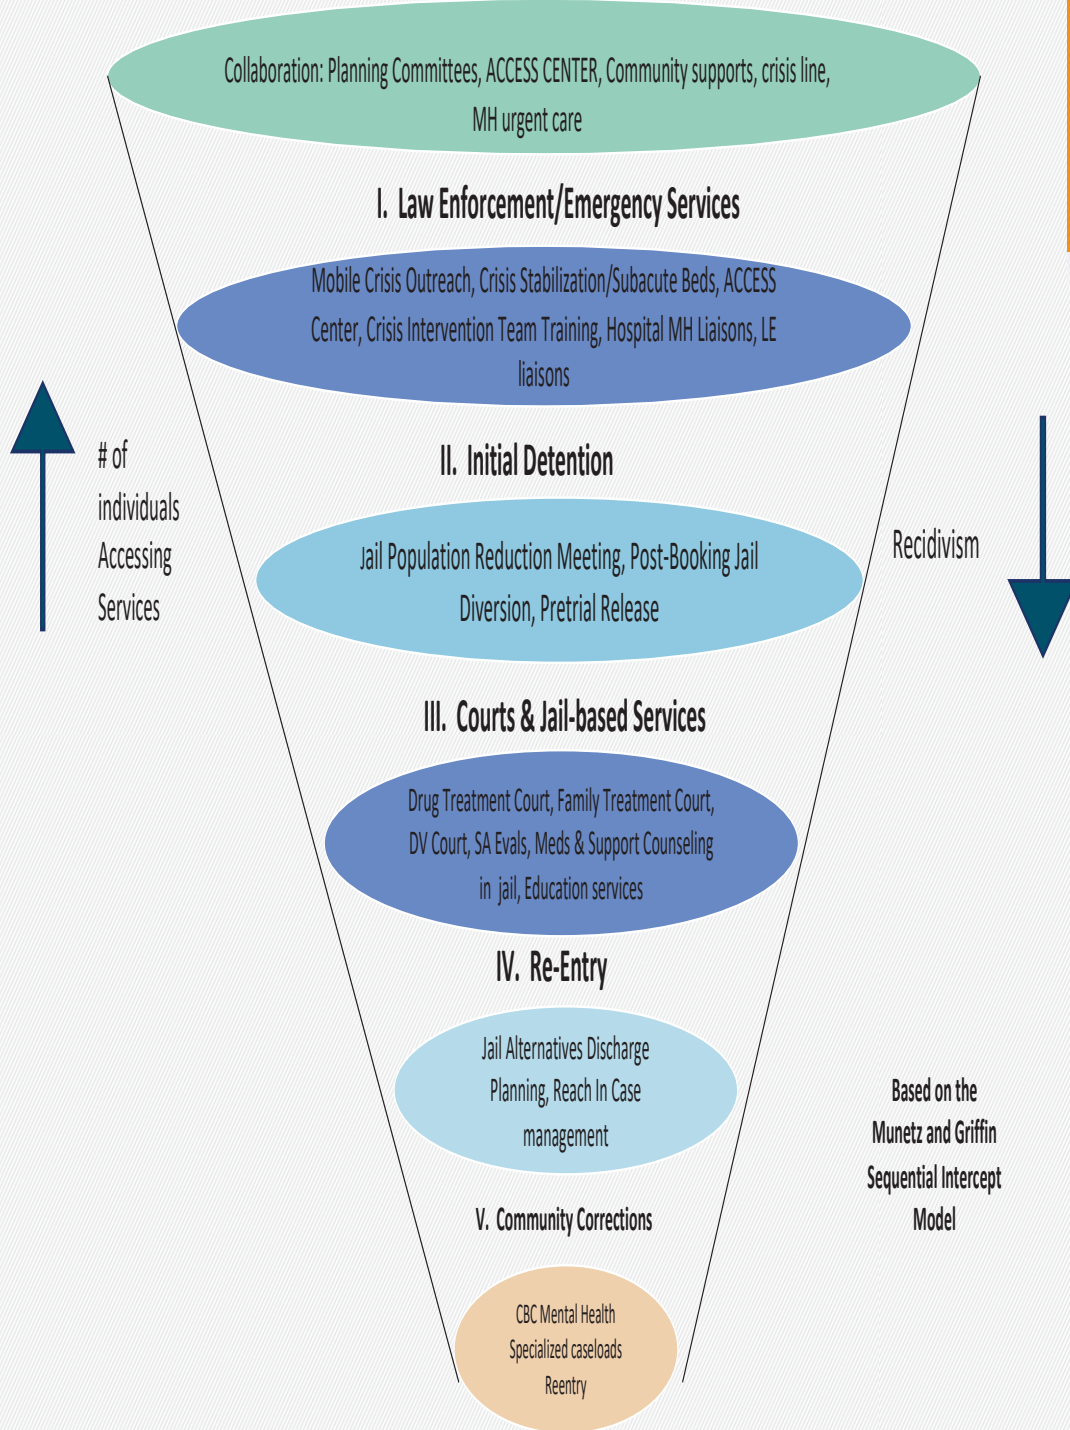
Collaboration: Planning Committees, ACCESS CENTER, Community supports, crisis line, MH urgent care

I. Law Enforcement/Emergency Services

Mobile Crisis Outreach, Crisis Stabilization/Subacute Beds, ACCESS Center, Crisis Intervention Team Training, Hospital MH Liaisons, LE liaisons

# of individuals Accessing Services

II. Initial Detention

Recidivism

Jail Population Reduction Meeting, Post-Booking Jail Diversion, Pretrial Release

III. Courts & Jail-based Services

Drug Treatment Court, Family Treatment Court, DV Court, SA Evals, Meds & Support Counseling in jail, Education services

IV. Re-Entry

Jail Alternatives Discharge Planning, Reach In Case management

Based on the Munetz and Griffin Sequential Intercept Model

V. Community Corrections

CBC Mental Health Specialized caseloads Reentry